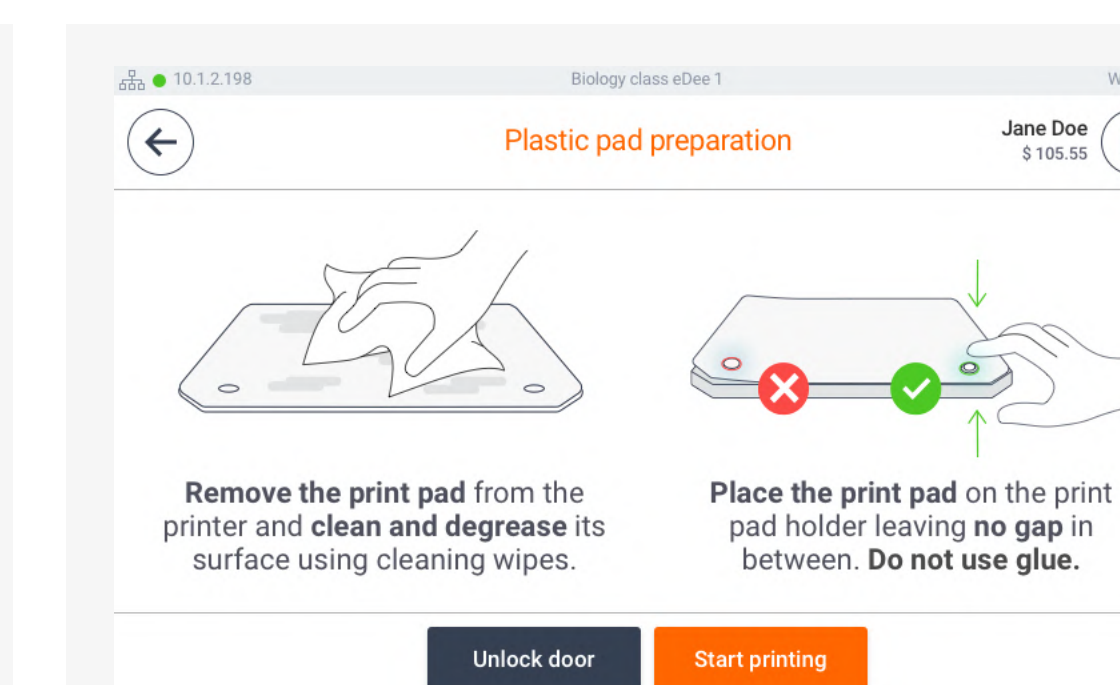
10.1.2.198 Biology class eDee 1 W

Plastic pad preparation

Jane Doe
$ 105.55

Remove the print pad from the printer and clean and degrease its surface using cleaning wipes.

Place the print pad on the print pad holder leaving no gap in between. Do not use glue.

Unlock door

Start printing